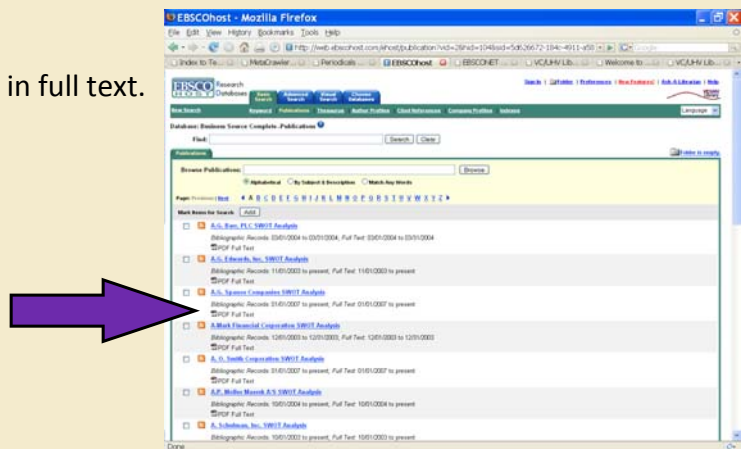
in full text.

EBSCOhost - Mozilla Firefox

File Edit View History Bookmarks Tools Help

http://web.ebscohost.com/ehost/publication?vid=2&hid=104&sid=5d626672-184c-4911-a50

Index to Te... MetaCrawler... Periodicals ... EBSCOhost EBSCONET ... VC/UHV Lib... Welcome to ... VC/UHV Lib...

EBSCO Research Databases

Basic Search Advanced Search Visual Search Choose Databases

New Search Keyword Publications Thesaurus Author Profiles Cited References Company Profiles Indexes

Language

Database: Business Source Complete -Publications

Find: Search Clear

Publications

Folder is empty

Browse Publications: Browse

Alphabetical By Subject & Description Match Any Words

Page: Previous | Next A B C D E F G H I J K L M N O P Q R S T U V W X Y Z

Mark Items for Search Add

A.G. Barr, PLC SWOT Analysis
Bibliographic Records: 03/01/2004 to 03/01/2004; Full Text: 03/01/2004 to 03/01/2004
PDF Full Text

A.G. Edwards, Inc. SWOT Analysis
Bibliographic Records: 11/01/2003 to present; Full Text: 11/01/2003 to present
PDF Full Text

A.G. Spanos Companies SWOT Analysis
Bibliographic Records: 01/01/2007 to present; Full Text: 01/01/2007 to present
PDF Full Text

A-Mark Financial Corporation SWOT Analysis
Bibliographic Records: 12/01/2003 to 12/01/2003; Full Text: 12/01/2003 to 12/01/2003
PDF Full Text

A. O. Smith Corporation SWOT Analysis
Bibliographic Records: 01/01/2007 to present; Full Text: 01/01/2007 to present
PDF Full Text

A.P. Moller-Maersk A/S SWOT Analysis
Bibliographic Records: 10/01/2004 to present; Full Text: 10/01/2004 to present
PDF Full Text

A. Schulman, Inc. SWOT Analysis
Bibliographic Records: 10/01/2003 to present; Full Text: 10/01/2003 to present

Done